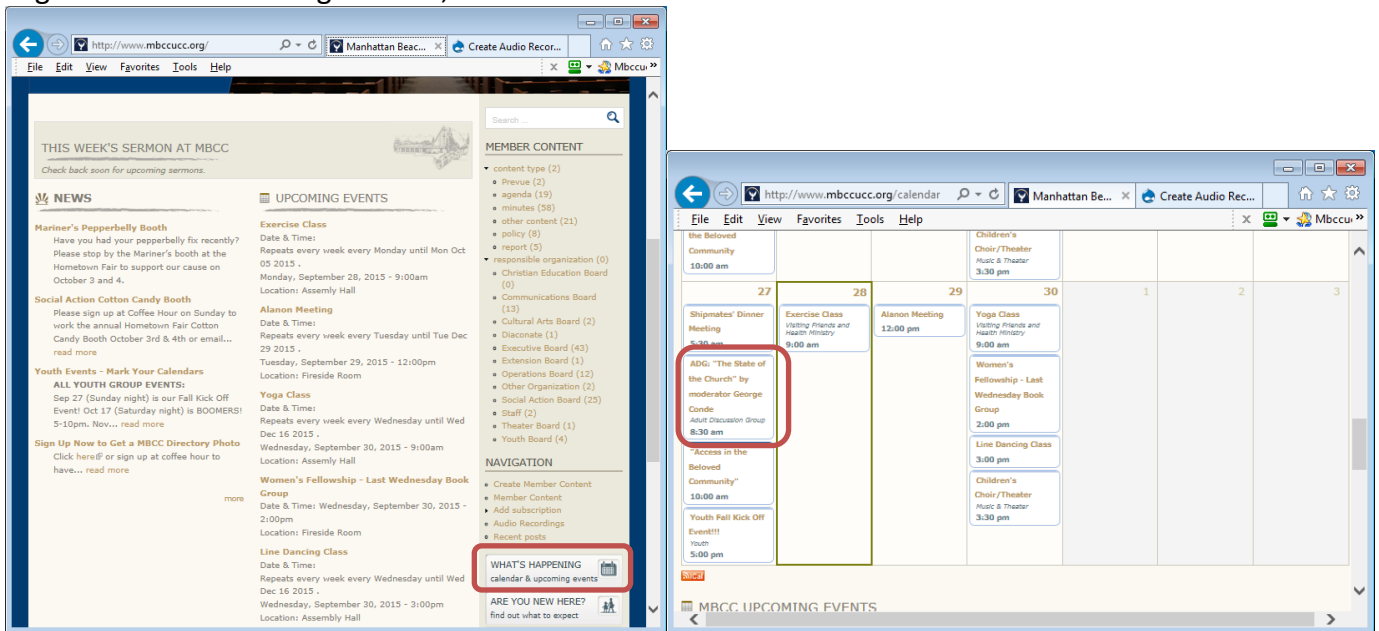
http://www.mbccucc.org/
Manhattan Beac...
Create Audio Recor...
File Edit View Favorites Tools Help
Mbccu

Search ...

THIS WEEK'S SERMON AT MBCC
Check back soon for upcoming sermons.

NEWS

Mariner's Pepperbelly Booth
Have you had your pepperbelly fix recently? Please stop by the Mariner's booth at the Hometown Fair to support our cause on October 3 and 4.

Social Action Cotton Candy Booth
Please sign up at Coffee Hour on Sunday to work the annual Hometown Fair Cotton Candy Booth October 3rd & 4th or email... read more

Youth Events - Mark Your Calendars
ALL YOUTH GROUP EVENTS:
Sep 27 (Sunday night) is our Fall Kick Off Event! Oct 17 (Saturday night) is BOOMERS! 5-10pm. Nov... read more

Sign Up Now to Get a MBCC Directory Photo
Click here or sign up at coffee hour to have... read more

more

UPCOMING EVENTS

Exercise Class
Date & Time:
Repeats every week every Monday until Mon Oct 05 2015 .
Monday, September 28, 2015 - 9:00am
Location: Assemly Hall

Alanon Meeting
Date & Time:
Repeats every week every Tuesday until Tue Dec 29 2015 .
Tuesday, September 29, 2015 - 12:00pm
Location: Fireside Room

Yoga Class
Date & Time:
Repeats every week every Wednesday until Wed Dec 16 2015 .
Wednesday, September 30, 2015 - 9:00am
Location: Assemly Hall

Women's Fellowship - Last Wednesday Book Group
Date & Time: Wednesday, September 30, 2015 - 2:00pm
Location: Fireside Room

Line Dancing Class
Date & Time:
Repeats every week every Wednesday until Wed Dec 16 2015 .
Wednesday, September 30, 2015 - 3:00pm
Location: Assembly Hall

MEMBER CONTENT
content type (2)
Prevue (2)
agenda (19)
minutes (58)
other content (21)
policy (8)
report (5)
responsible organization (0)
Christian Education Board (0)
Communications Board (13)
Cultural Arts Board (2)
Diaconate (1)
Executive Board (43)
Extension Board (1)
Operations Board (12)
Other Organization (2)
Social Action Board (25)
Staff (2)
Theater Board (1)
Youth Board (4)

NAVIGATION
Create Member Content
Member Content
Add subscription
Audio Recordings
Recent posts

WHAT'S HAPPENING
calendar & upcoming events

ARE YOU NEW HERE?
find out what to expect

http://www.mbccucc.org/calendar
Manhattan Be...
Create Audio Rec...
File Edit View Favorites Tools Help
Mbccu

the Beloved Community
10:00 am

Children's Choir/Theater
Music & Theater
3:30 pm

| 27 | 28 | 29 | 30 | 1 | 2 | 3 |
|---|---|---|---|---|---|---|
| Shipmates' Dinner Meeting 5:30 am; ADG: "The State of the Church" by moderator George Conde Adult Discussion Group 8:30 am; "Access in the Beloved Community" 10:00 am; Youth Fall Kick Off Event!!! Youth 5:00 pm | Exercise Class Visiting Friends and Health Ministry 9:00 am | Alanon Meeting 12:00 pm | Yoga Class Visiting Friends and Health Ministry 9:00 am; Women's Fellowship - Last Wednesday Book Group 2:00 pm; Line Dancing Class 3:00 pm; Children's Choir/Theater Music & Theater 3:30 pm | | | |

iCal

MBCC UPCOMING EVENTS